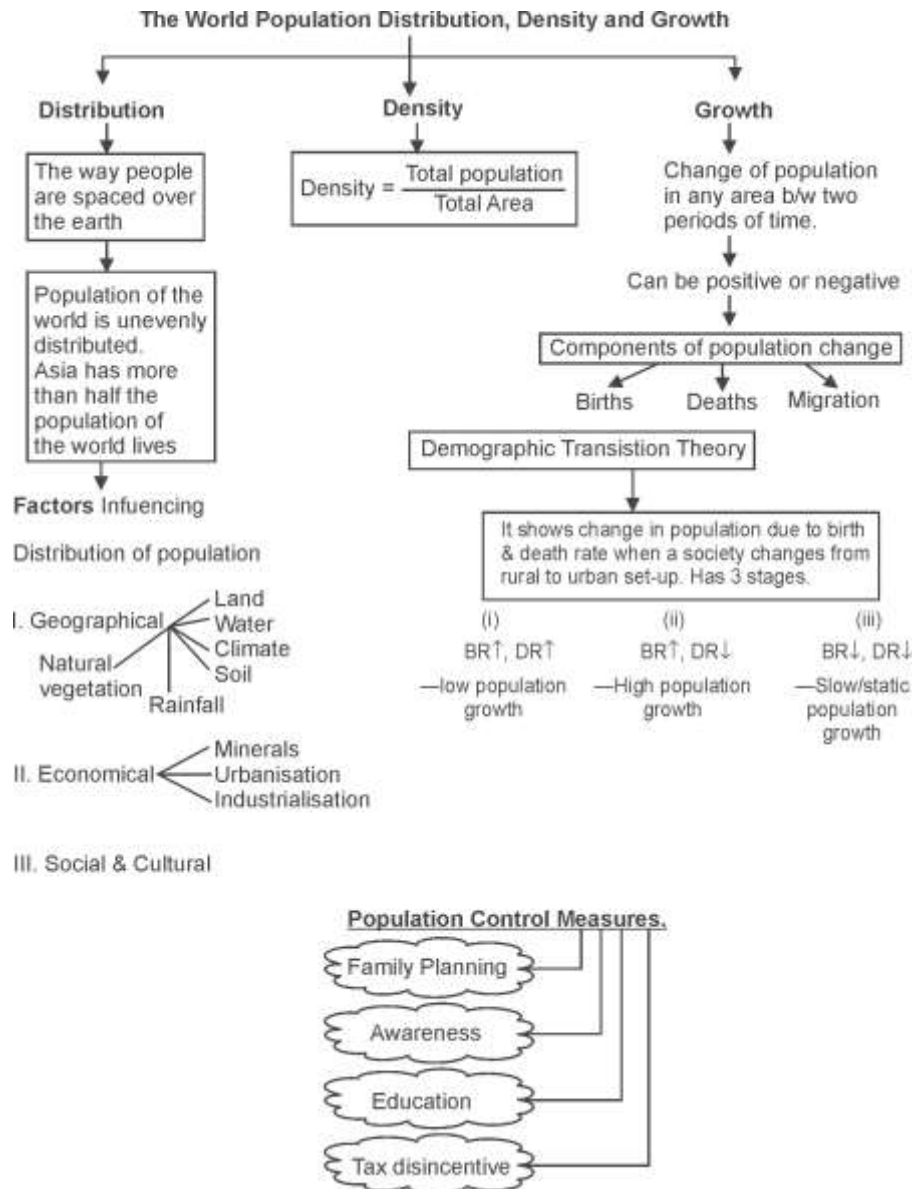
The World Population Distribution, Density and Growth

Distribution

The way people are spaced over the earth

Population of the world is unevenly distributed. Asia has more than half the population of the world lives

Factors Infuencing

Distribution of population

I. Geographical
Land
Water
Climate
Soil
Rainfall
Natural vegetation

II. Economical
Minerals
Urbanisation
Industrialisation

III. Social & Cultural

Density

Density = $\frac{\text{Total population}}{\text{Total Area}}$

Growth

Change of population in any area b/w two periods of time.

Can be positive or negative

Components of population change

Births Deaths Migration

Demographic Transistion Theory

It shows change in population due to birth & death rate when a society changes from rural to urban set-up. Has 3 stages.

(i)
BR↑, DR↑
—low population growth

(ii)
BR↑, DR↓
—High population growth

(iii)
BR↓, DR↓
—Slow/static population growth

Population Control Measures.

Family Planning

Awareness

Education

Tax disincentive